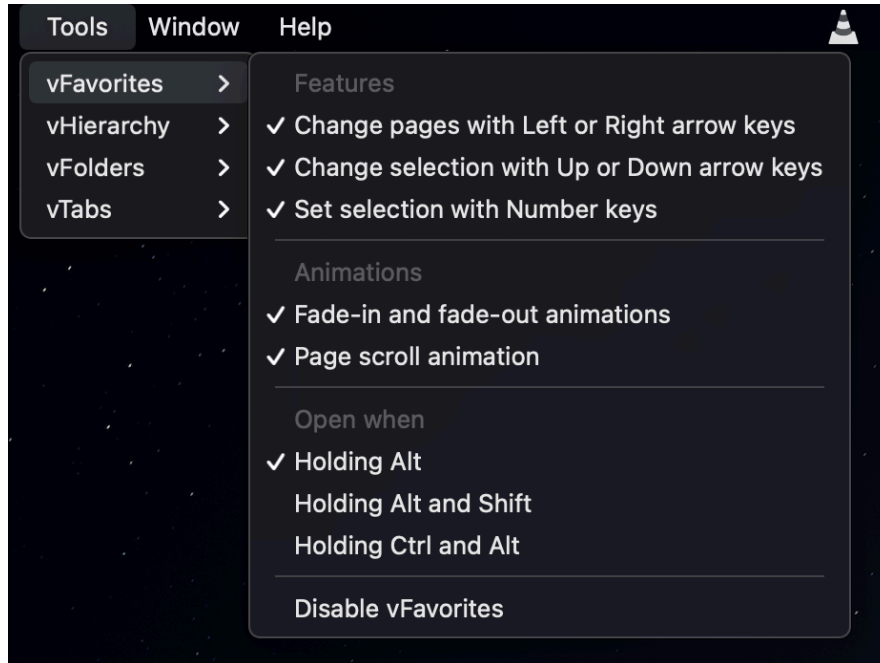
Tools Window Help

vFavorites >
vHierarchy >
vFolders >
vTabs >

Features
✓ Change pages with Left or Right arrow keys
✓ Change selection with Up or Down arrow keys
✓ Set selection with Number keys

Animations
✓ Fade-in and fade-out animations
✓ Page scroll animation

Open when
✓ Holding Alt
Holding Alt and Shift
Holding Ctrl and Alt

Disable vFavorites